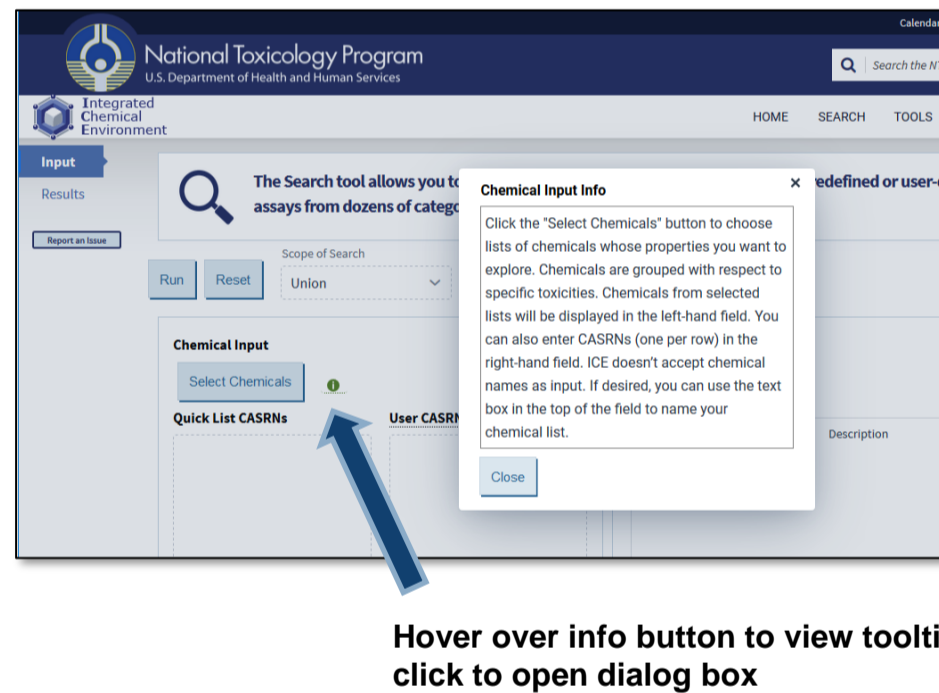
Calendar

National Toxicology Program
U.S. Department of Health and Human Services

Search the N

Integrated Chemical Environment

HOME SEARCH TOOLS

Input
Results
Report an Issue

The Search tool allows you to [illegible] redefined or user-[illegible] assays from dozens of catego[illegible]

Scope of Search
Run Reset Union

Chemical Input
Select Chemicals
Quick List CASRNs
User CASRN

Description

Chemical Input Info ×
Click the "Select Chemicals" button to choose lists of chemicals whose properties you want to explore. Chemicals are grouped with respect to specific toxicities. Chemicals from selected lists will be displayed in the left-hand field. You can also enter CASRNs (one per row) in the right-hand field. ICE doesn't accept chemical names as input. If desired, you can use the text box in the top of the field to name your chemical list.
Close

Hover over info button to view toolti click to open dialog box